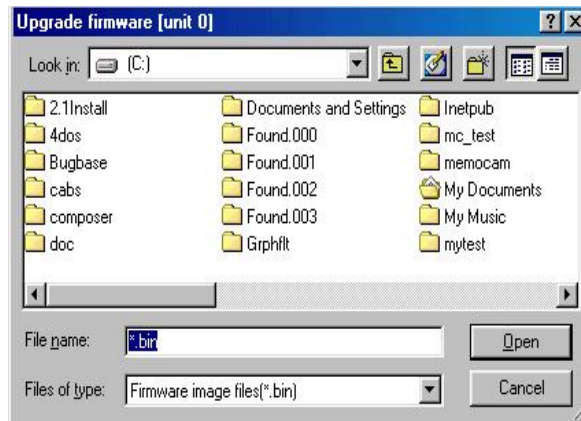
Upgrade firmware [unit 0]

?

Look in: (C:)

2.1Install
4dos
Bugbase
cabs
composer
doc

Documents and Settings
Found.000
Found.001
Found.002
Found.003
Grphflt

Inetpub
mc_test
memocam
My Documents
My Music
mytest

File name: *.bin

Open

Files of type: Firmware image files(*.bin)

Cancel